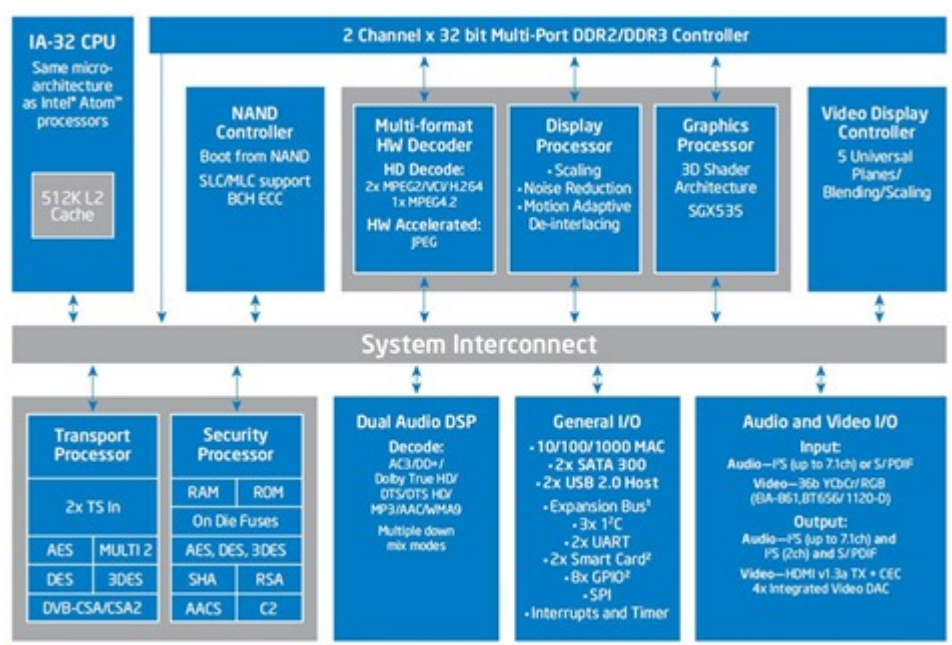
IA-32 CPU
Same microarchitecture as Intel® Atom™ processors

512K L2 Cache

2 Channel x 32 bit Multi-Port DDR2/DDR3 Controller

NAND Controller
Boot from NAND
SLC/MLC support
BCH ECC

Multi-format HW Decoder
HD Decode:
2x MPEG2/VC1/H.264
1x MPEG4.2
HW Accelerated:
JPEG

Display Processor
• Scaling
• Noise Reduction
• Motion Adaptive De-interlacing

Graphics Processor
3D Shader Architecture
SGX535

Video Display Controller
5 Universal Planes/ Blending/Scaling

System Interconnect

Transport Processor
2x TS In

| AES | MULTI 2 |
|---|---|
| DES | 3DES |

DVB-CSA/CSA2

Security Processor

| RAM | ROM |
|---|---|

On Die Fuses
AES, DES, 3DES

| SHA | RSA |
|---|---|
| AACS | C2 |

Dual Audio DSP
Decode:
AC3/DD+/ Dolby True HD/ DTS/DTS HD/ MP3/AAC/WMA9
Multiple down mix modes

General I/O
• 10/100/1000 MAC
• 2x SATA 300
• 2x USB 2.0 Host
• Expansion Bus¹
• 3x I²C
• 2x UART
• 2x Smart Card²
• 8x GPIO²
• SPI
• Interrupts and Timer

Audio and Video I/O
Input:
Audio—I²S (up to 7.1ch) or S/PDIF
Video—36b YCbCr/RGB (EIA-861, BT656/1120-0)
Output:
Audio—I²S (up to 7.1ch) and I²S (2ch) and S/PDIF
Video—HDMI v1.3a TX + CEC
4x Integrated Video DAC